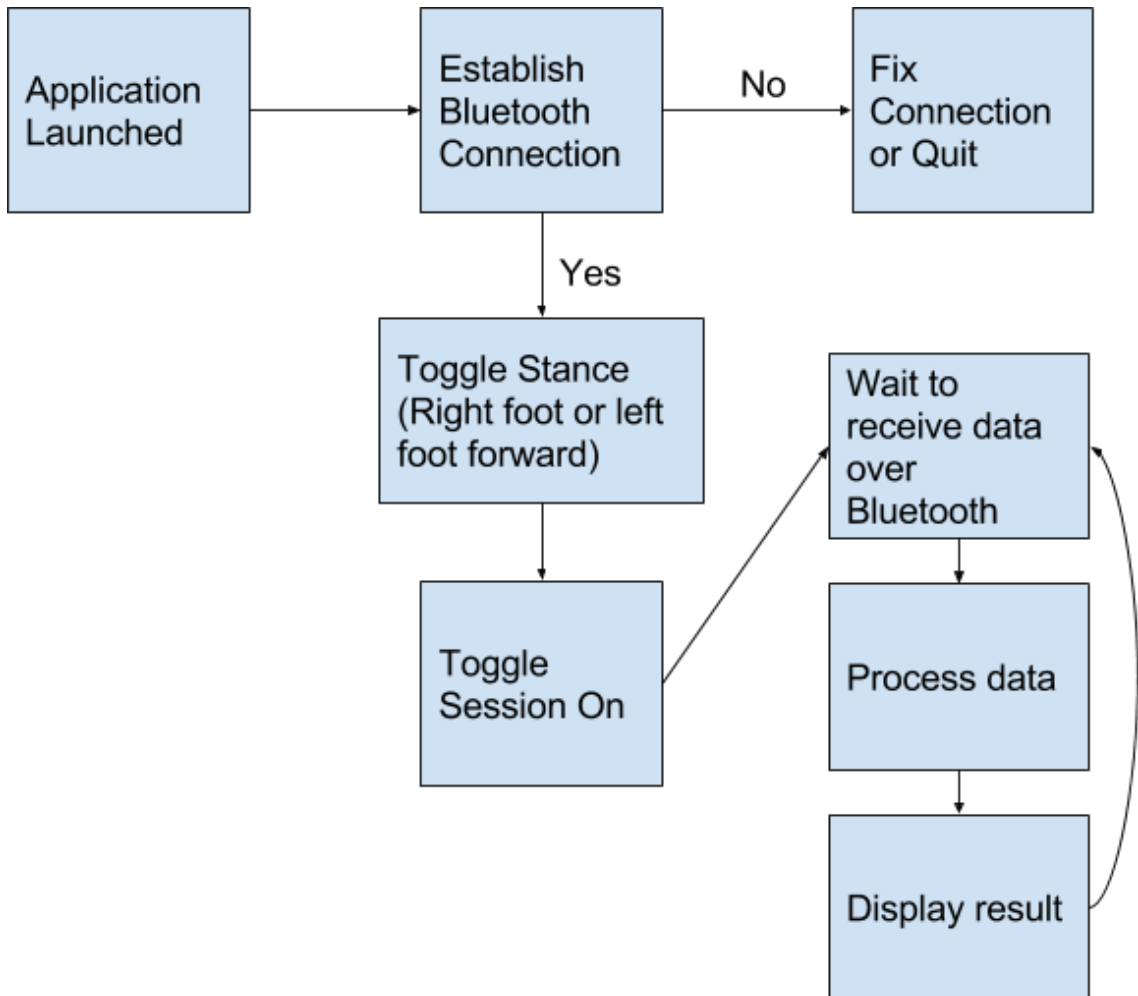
Application Launched

Establish Bluetooth Connection

No

Fix Connection or Quit

Yes

Toggle Stance (Right foot or left foot forward)

Toggle Session On

Wait to receive data over Bluetooth

Process data

Display result